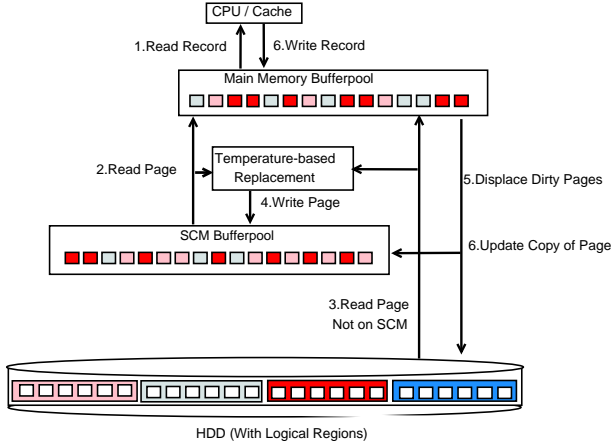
CPU / Cache

1.Read Record

6.Write Record

Main Memory Bufferpool

2.Read Page

Temperature-based Replacement

5.Displace Dirty Pages

4.Write Page

SCM Bufferpool

6.Update Copy of Page

3.Read Page Not on SCM

HDD (With Logical Regions)